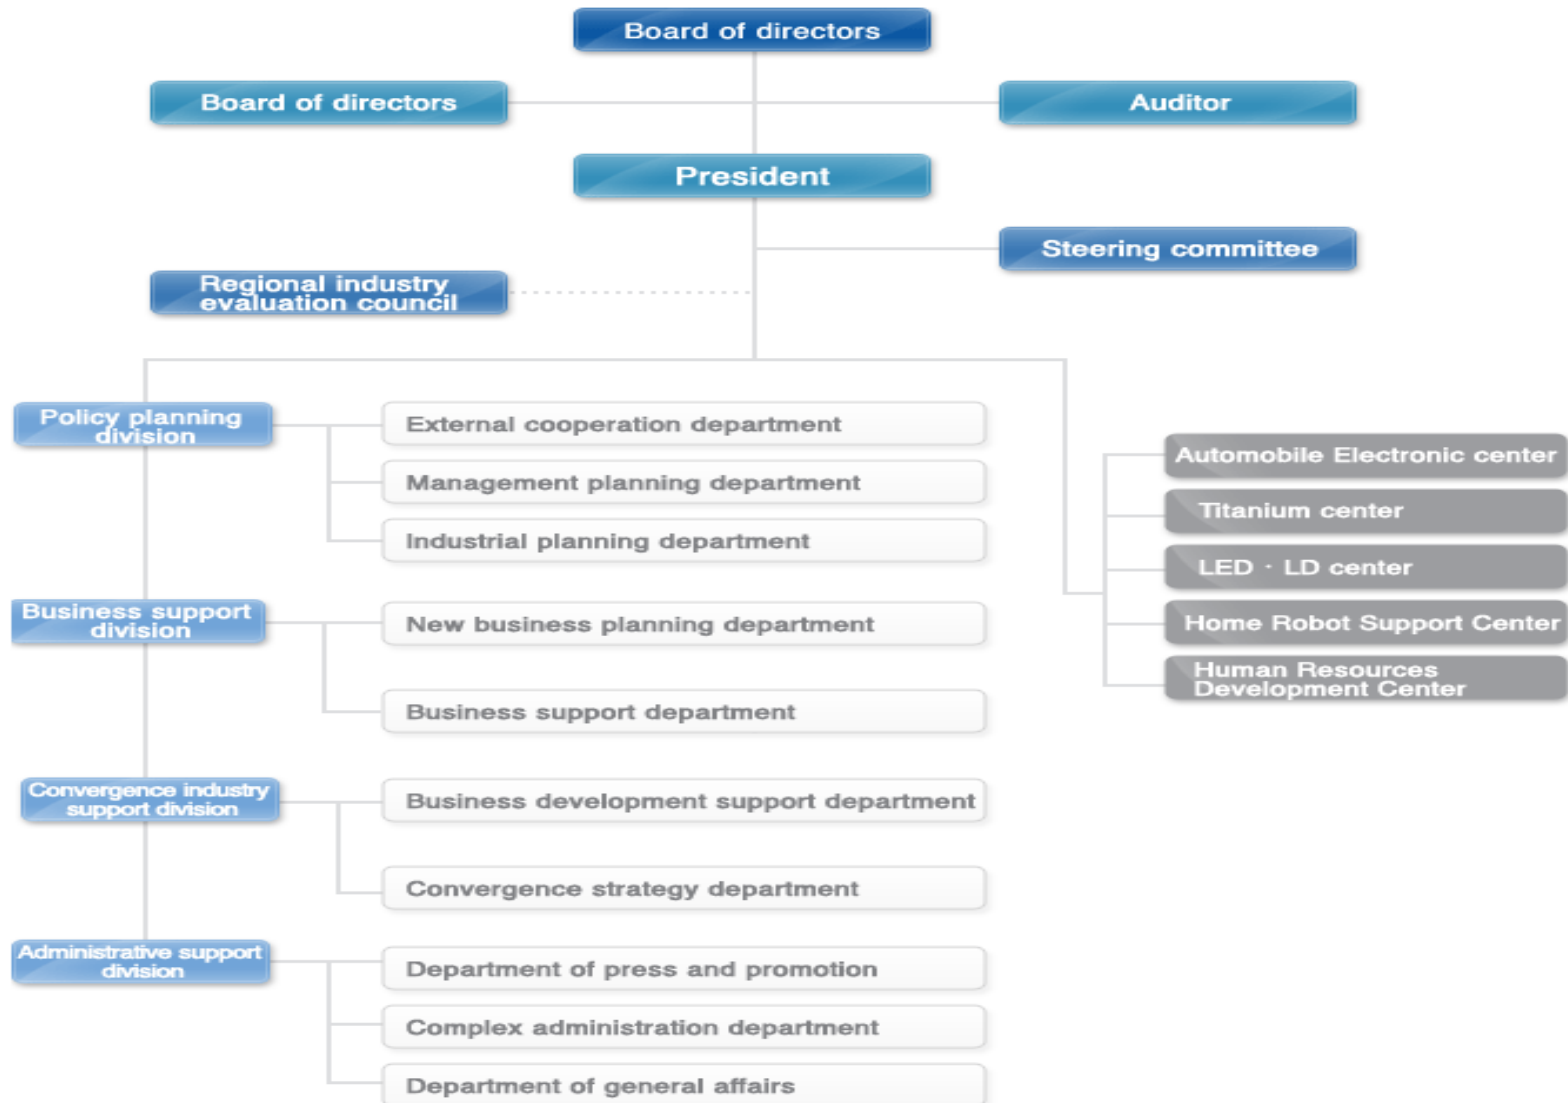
Board of directors

Board of directors

Auditor

President

Steering committee

Regional industry evaluation council

Policy planning division

External cooperation department

Management planning department

Industrial planning department

Business support division

New business planning department

Business support department

Convergence industry support division

Business development support department

Convergence strategy department

Administrative support division

Department of press and promotion

Complex administration department

Department of general affairs

Automobile Electronic center

Titanium center

LED · LD center

Home Robot Support Center

Human Resources Development Center